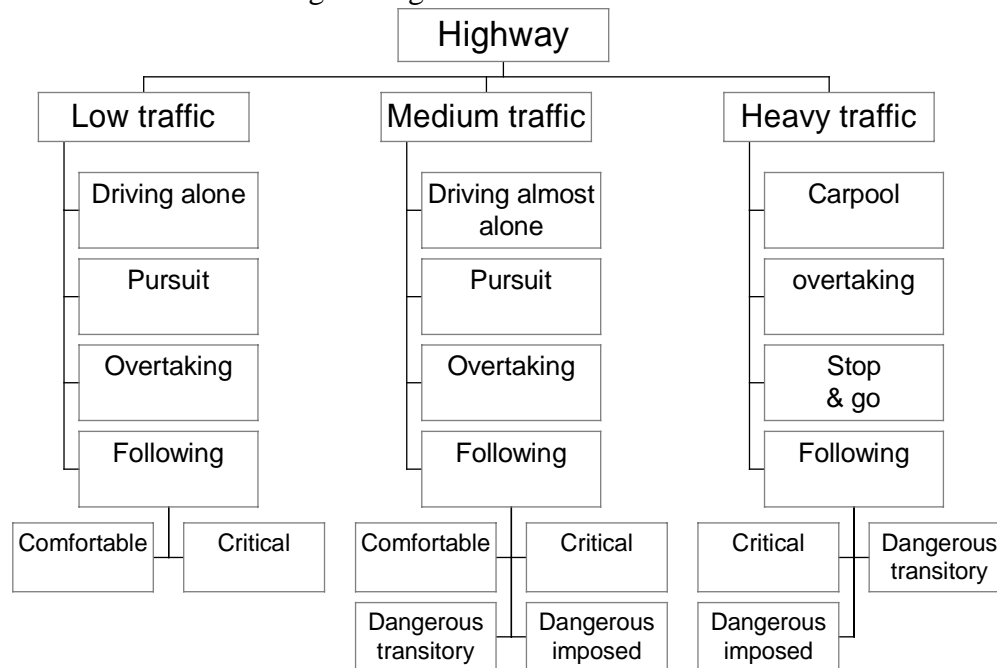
Highway

Low traffic

Driving alone

Pursuit

Overtaking

Following

Comfortable

Critical

Medium traffic

Driving almost alone

Pursuit

Overtaking

Following

Comfortable

Critical

Dangerous transitory

Dangerous imposed

Heavy traffic

Carpool

overtaking

Stop & go

Following

Critical

Dangerous transitory

Dangerous imposed